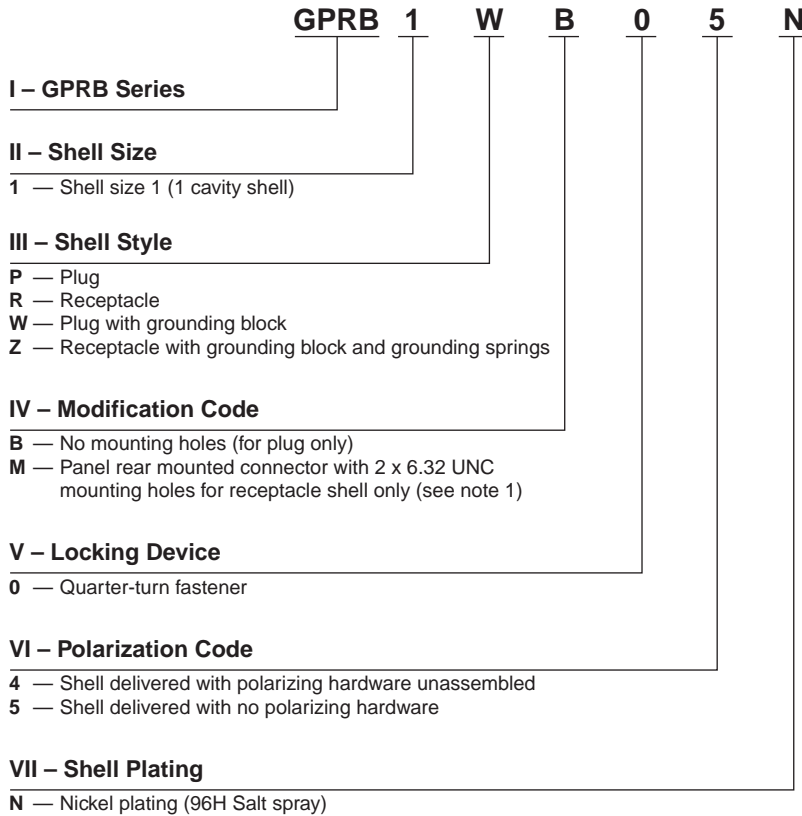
GPRB 1 W B 0 5 N

I – GPRB Series

II – Shell Size

1 — Shell size 1 (1 cavity shell)

III – Shell Style

P — Plug
R — Receptacle
W — Plug with grounding block
Z — Receptacle with grounding block and grounding springs

IV – Modification Code

B — No mounting holes (for plug only)
M — Panel rear mounted connector with 2 x 6.32 UNC mounting holes for receptacle shell only (see note 1)

V – Locking Device

0 — Quarter-turn fastener

VI – Polarization Code

4 — Shell delivered with polarizing hardware unassembled
5 — Shell delivered with no polarizing hardware

VII – Shell Plating

N — Nickel plating (96H Salt spray)